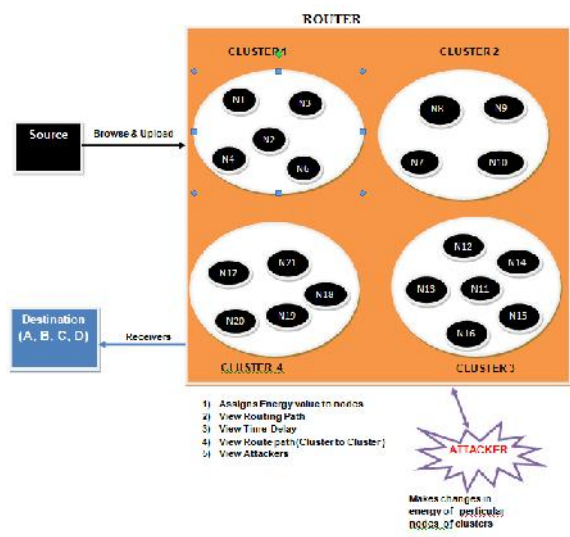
ROUTER

CLUSTER 1

CLUSTER 2

N1 N3 N2 N4 N6

N8 N9 N7 N10

Source

Browse & Upload

N17 N21 N18 N20 N19

N12 N14 N13 N11 N15 N16

Destination (A, B, C, D)

Receivers

CLUSTER 4

CLUSTER 3

1) Assign Energy value to nodes
2) View Routing Path
3) View Time Delay
4) View Route path (Cluster to Cluster)
5) View Attackers

ATTACKER

Makes changes in energy of particular nodes of clusters